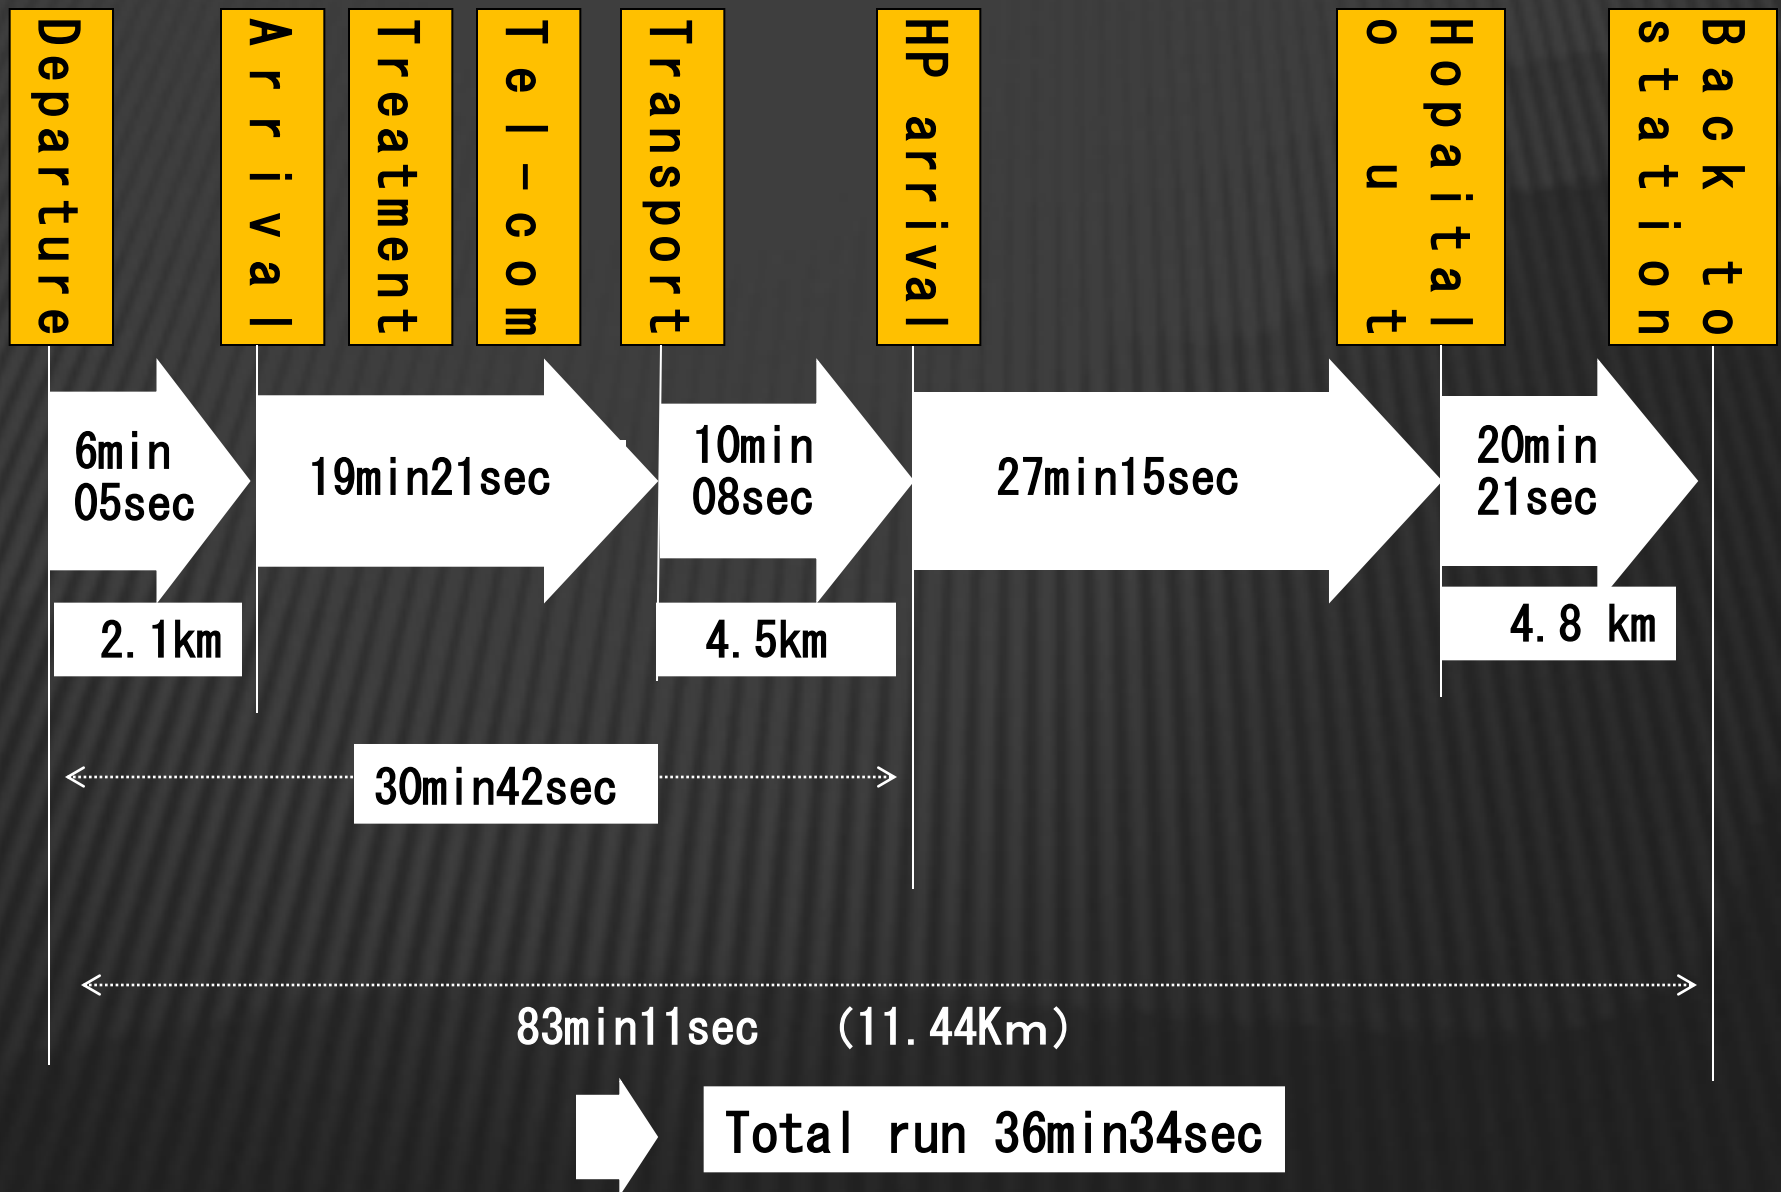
Departure

Arrival

Treatment

Tel-com

Transport

HP arrival

Hopaital out

Back to station

6min 05sec

2.1km

19min21sec

10min 08sec

4.5km

27min15sec

20min 21sec

4.8 km

30min42sec

83min11sec (11.44Km)

Total run 36min34sec